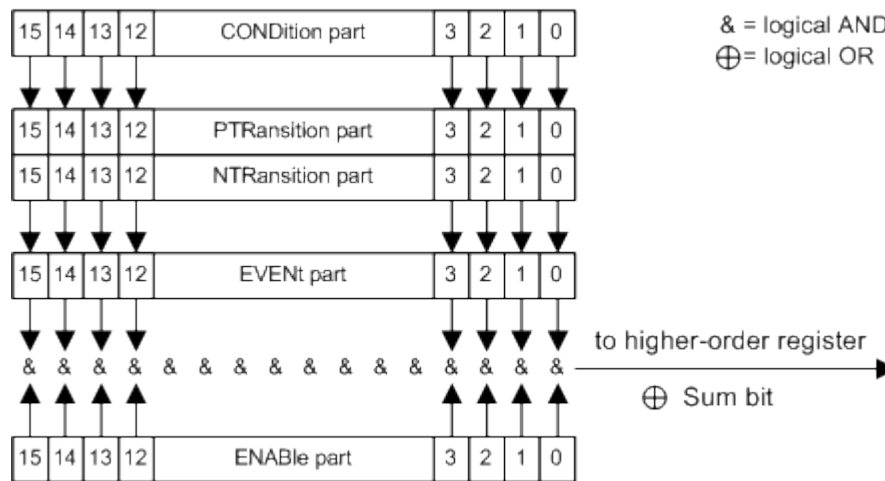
15 14 13 12 CONDition part 3 2 1 0

& = logical AND
$\oplus$= logical OR

15 14 13 12 PTRansition part 3 2 1 0

15 14 13 12 NTRansition part 3 2 1 0

15 14 13 12 EVENt part 3 2 1 0

& & & & & & & & & & & & & & & &

to higher-order register

$\oplus$ Sum bit

15 14 13 12 ENABle part 3 2 1 0